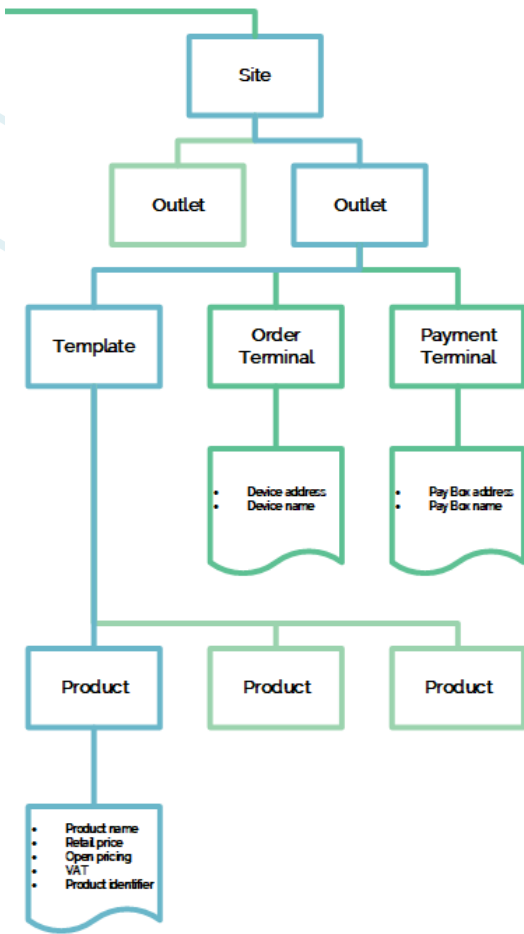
Site

Outlet

Outlet

Template

Order Terminal

Payment Terminal

- Device address
- Device name

- Pay Box address
- Pay Box name

Product

Product

Product

- Product name
- Retail price
- Open pricing
- VAT
- Product identifier